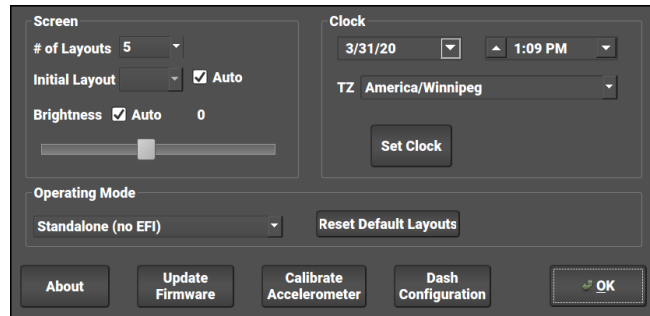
Screen

# of Layouts 5

Initial Layout Auto

Brightness Auto 0

Clock

3/31/20

1:09 PM

TZ America/Winnipeg

Set Clock

Operating Mode

Standalone (no EFI)

Reset Default Layouts

About

Update Firmware

Calibrate Accelerometer

Dash Configuration

OK